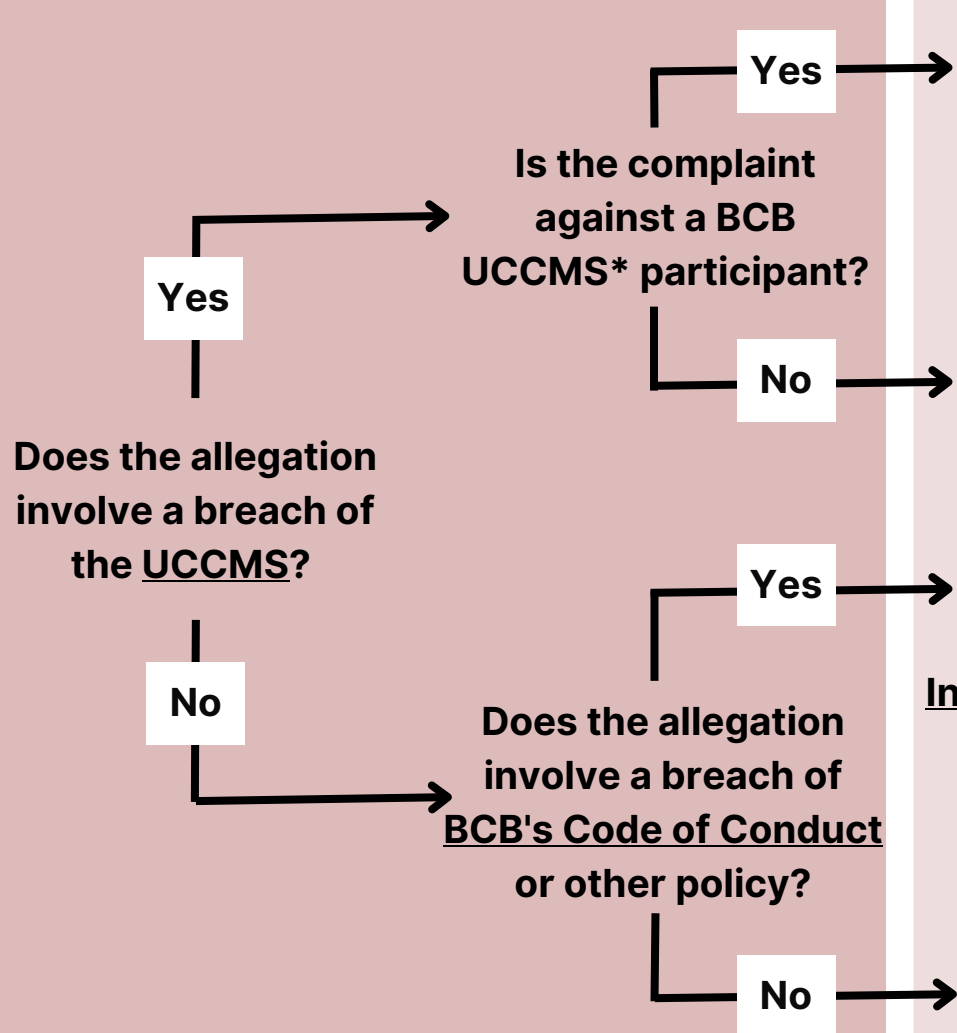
Yes

Is the complaint against a BCB UCCMS* participant?

Yes

No

Does the allegation involve a breach of the UCCMS?

Yes

No

In

Does the allegation involve a breach of BCB's Code of Conduct or other policy?

No